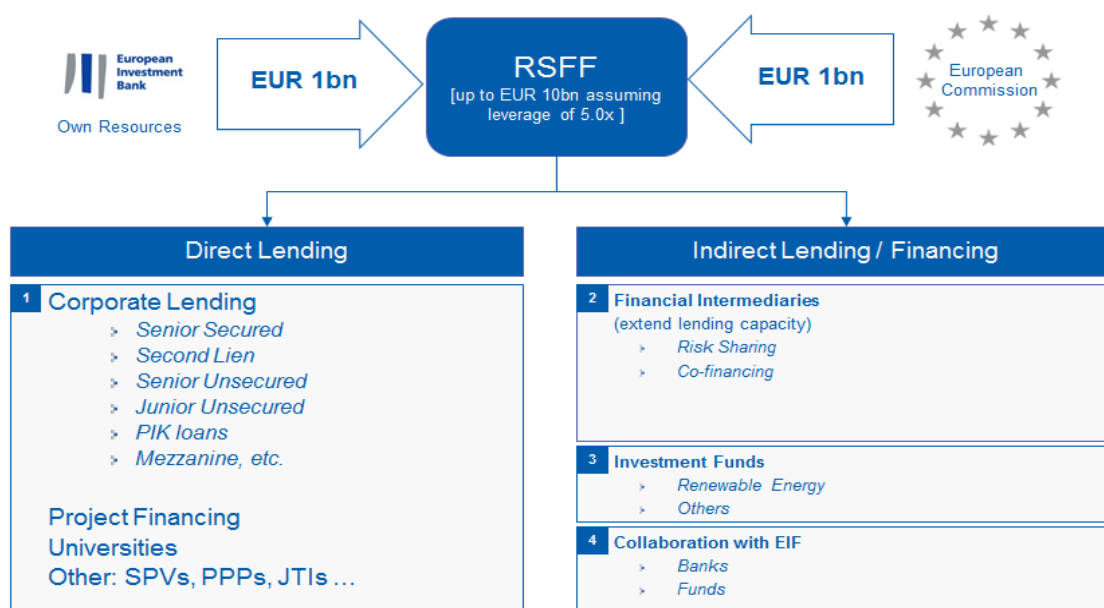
European Investment Bank

Own Resources

EUR 1bn

RSFF

[up to EUR 10bn assuming leverage of 5.0x ]

EUR 1bn

European Commission

Direct Lending

Indirect Lending / Financing

1 Corporate Lending

Senior Secured
Second Lien
Senior Unsecured
Junior Unsecured
PIK loans
Mezzanine, etc.

Project Financing
Universities
Other: SPVs, PPPs, JTIs …

2 Financial Intermediaries
(extend lending capacity)

Risk Sharing
Co-financing

3 Investment Funds

Renewable Energy
Others

4 Collaboration with EIF

Banks
Funds